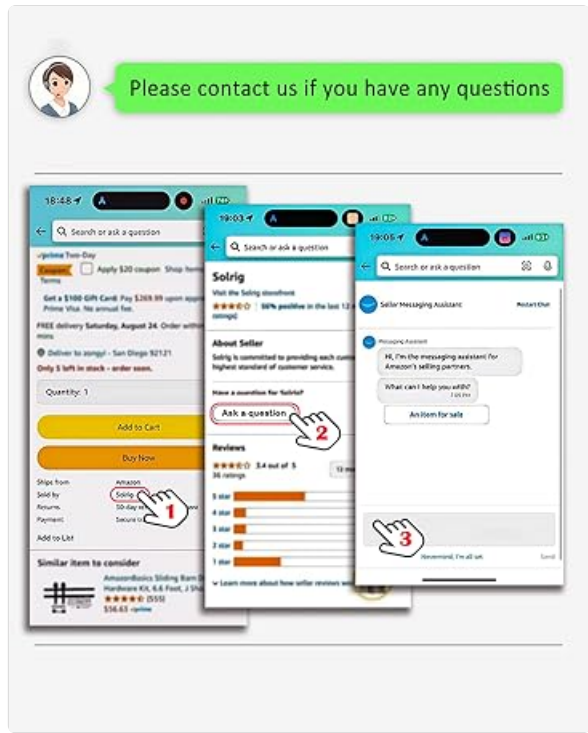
Please contact us if you have any questions

18:48
Search or ask a question
prime Two-Day
Coupon: Apply $20 coupon Shop items
Terms
Get a $100 Gift Card: Pay $269.99 upon approval for Amazon Prime Visa. No annual fee.
FREE delivery Saturday, August 24. Order within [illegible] mins
Deliver to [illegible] - San Diego 92121
Only 5 left in stock - order soon.
Quantity: 1
Add to Cart
Buy Now
Ships from Amazon
Sold by Solrig
Returns 30-day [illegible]
Payment Secure tr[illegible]
Add to List
Similar item to consider
AmazonBasics Sliding Barn D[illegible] Hardware Kit, 6.6 Foot, J Sh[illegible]
(555)
$56.63 prime
1

19:03
Search or ask a question
Solrig
Visit the Solrig storefront
98% positive in the last 12 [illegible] ratings)
About Seller
Solrig is committed to providing each custom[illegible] highest standard of customer service.
Have a question for Solrig?
Ask a question
2
Reviews
3.4 out of 5
36 ratings
5 star
4 star
3 star
2 star
1 star
Learn more about how seller reviews work
12 m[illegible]

19:06
Search or ask a question
Seller Messaging Assistant
Restart Chat
Messaging Assistant
Hi, I'm the messaging assistant for Amazon's selling partners.
What can I help you with?
An item for sale
3
Nevermind, I'm all set
Send